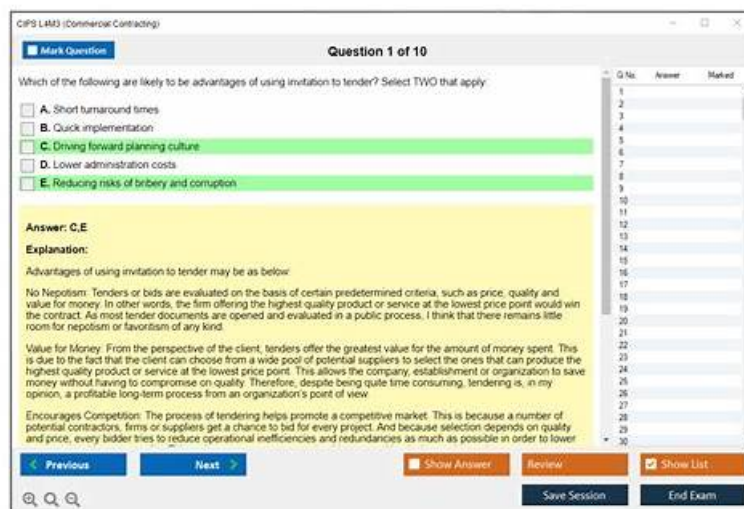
CIPS L4M3 (Commercial Contracting)

Mark Question

Question 1 of 10

Which of the following are likely to be advantages of using invitation to tender? Select TWO that apply:

A. Short turnaround times

B. Quick implementation

C. Driving forward planning culture

D. Lower administration costs

E. Reducing risks of bribery and corruption

Answer: C,E

Explanation:

Advantages of using invitation to tender may be as below:

No Nepotism: Tenders or bids are evaluated on the basis of certain predetermined criteria, such as price, quality and value for money. In other words, the firm offering the highest quality product or service at the lowest price point would win the contract. As most tender documents are opened and evaluated in a public process, I think that there remains little room for nepotism or favoritism of any kind.

Value for Money: From the perspective of the client, tenders offer the greatest value for the amount of money spent. This is due to the fact that the client can choose from a wide pool of potential suppliers to select the ones that can produce the highest quality product or service at the lowest price point. This allows the company, establishment or organization to save money without having to compromise on quality. Therefore, despite being quite time consuming, tendering is, in my opinion, a profitable long-term process from an organization's point of view.

Encourages Competition: The process of tendering helps promote a competitive market. This is because a number of potential contractors, firms or suppliers get a chance to bid for every project. And because selection depends on quality and price, every bidder tries to reduce operational inefficiencies and redundancies as much as possible in order to lower

| Q.No. | Answer | Marked |
|---|---|---|
| 1 | | |
| 2 | | |
| 3 | | |
| 4 | | |
| 5 | | |
| 6 | | |
| 7 | | |
| 8 | | |
| 9 | | |
| 10 | | |
| 11 | | |
| 12 | | |
| 13 | | |
| 14 | | |
| 15 | | |
| 16 | | |
| 17 | | |
| 18 | | |
| 19 | | |
| 20 | | |
| 21 | | |
| 22 | | |
| 23 | | |
| 24 | | |
| 25 | | |
| 26 | | |
| 27 | | |
| 28 | | |
| 29 | | |
| 30 | | |

Previous

Next

Show Answer

Review

Show List

Save Session

End Exam